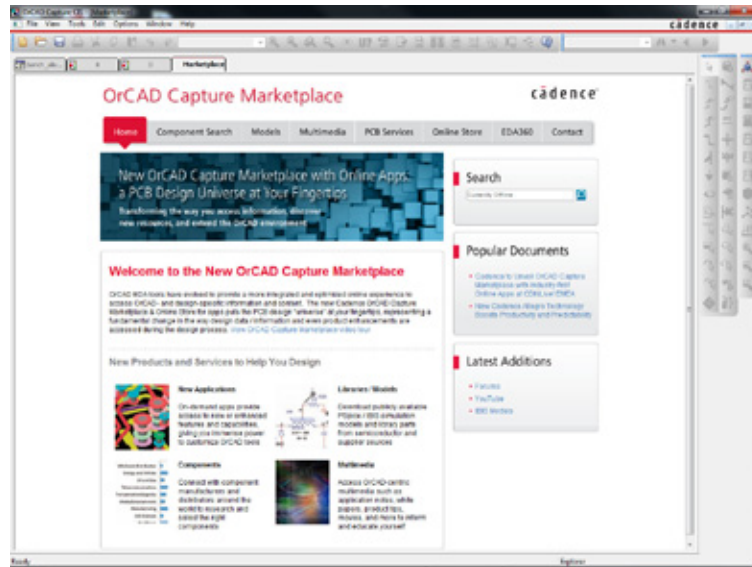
OrCAD Capture CIS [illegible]

File View Tools Edit Options Window Help

cadence

Marketplace

OrCAD Capture Marketplace

cādence

Home Component Search Models Multimedia PCB Services Online Store EDA360 Contact

New OrCAD Capture Marketplace with Online Apps, a PCB Design Universe at Your Fingertips

Transforming the way you access information, discover new resources, and extend the OrCAD environment

Search

Currently Offline

Popular Documents

Cadence to Unveil OrCAD Capture Marketplace with Industry-first Online Apps at CDNLive! EMEA

New Cadence Allegro Technology Boosts Productivity and Predictability

Latest Additions

Forums

YouTube

IBIS Models

Welcome to the New OrCAD Capture Marketplace

OrCAD EDA tools have evolved to provide a more integrated and optimized online experience to access OrCAD- and design-specific information and content. The new Cadence OrCAD Capture Marketplace & Online Store for apps puts the PCB design "universe" at your fingertips, representing a fundamental change in the way design data information and even product enhancements are accessed during the design process. View OrCAD Capture Marketplace video tour

New Products and Services to Help You Design

New Applications

On-demand apps provide access to new or enhanced features and capabilities, giving you immense power to customize OrCAD tools

Libraries / Models

Download publicly available PSpice / IBIS simulation models and library parts from semiconductor and supplier sources

Components

Connect with component manufacturers and distributors around the world to research and select the right components

Multimedia

Access OrCAD-centric multimedia such as application notes, white papers, product tips, movies, and more to inform and educate yourself

Ready

Explorer